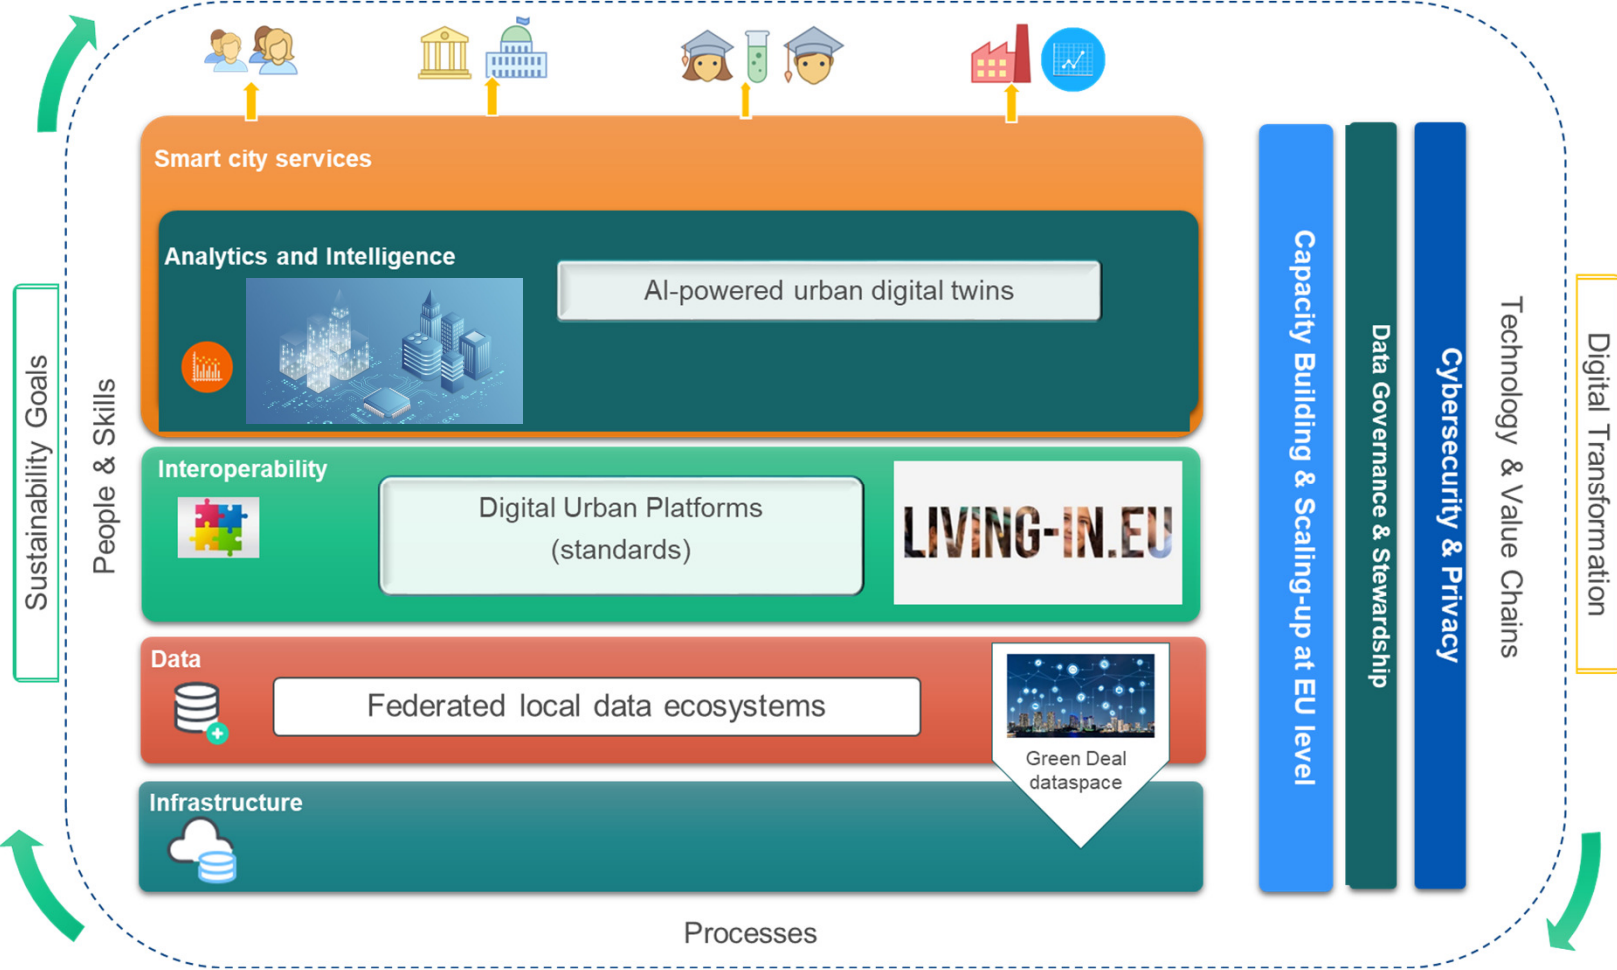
Smart city services

Analytics and Intelligence

AI-powered urban digital twins

Interoperability

Digital Urban Platforms (standards)

LIVING-IN.EU

Data

Federated local data ecosystems

Green Deal dataspace

Infrastructure

Capacity Building & Scaling-up at EU level

Data Governance & Stewardship

Cybersecurity & Privacy

Sustainability Goals

People & Skills

Technology & Value Chains

Digital Transformation

Processes